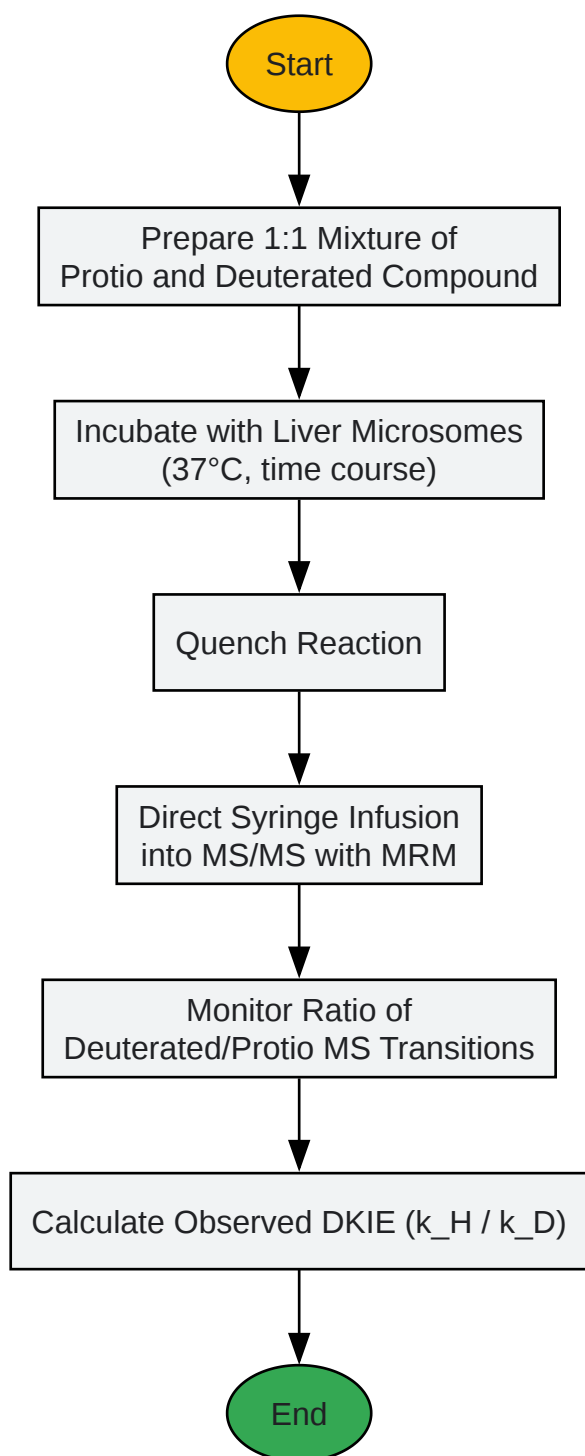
Start

Prepare 1:1 Mixture of Protio and Deuterated Compound

Incubate with Liver Microsomes (37°C, time course)

Quench Reaction

Direct Syringe Infusion into MS/MS with MRM

Monitor Ratio of Deuterated/Protio MS Transitions

Calculate Observed DKIE (k_H / k_D)

End